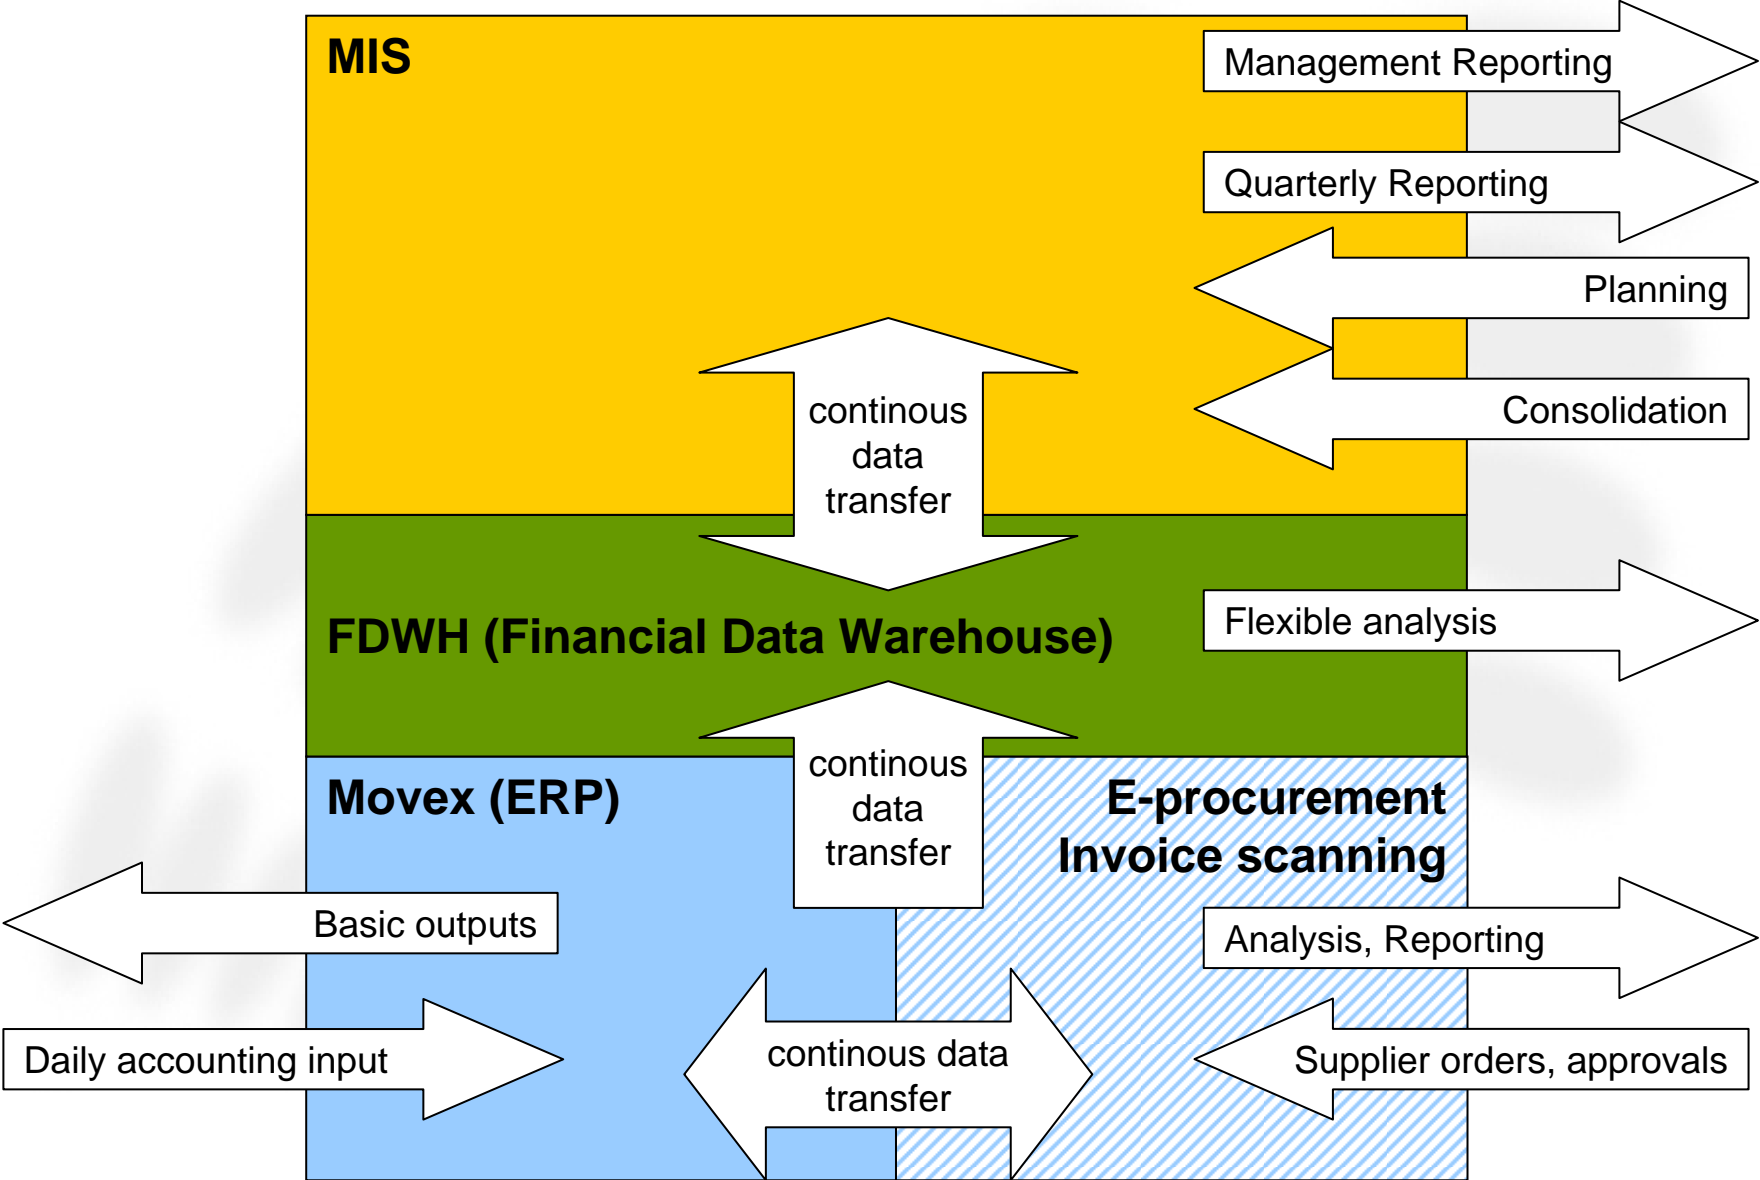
MIS

Management Reporting

Quarterly Reporting

Planning

Consolidation

continous data transfer

FDWH (Financial Data Warehouse)

Flexible analysis

continous data transfer

Movex (ERP)

E-procurement
Invoice scanning

Basic outputs

Analysis, Reporting

Daily accounting input

continous data transfer

Supplier orders, approvals